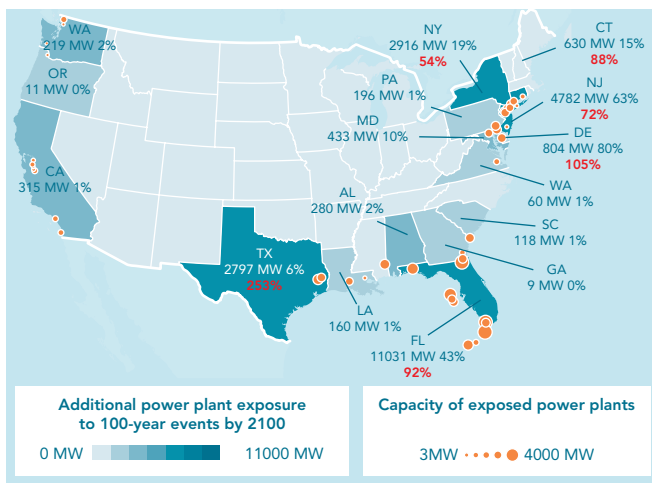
WA
219 MW 2%

OR
11 MW 0%

CA
315 MW 1%

NY
2916 MW 19%
54%

CT
630 MW 15%
88%

NJ
4782 MW 63%
72%

PA
196 MW 1%

MD
433 MW 10%

DE
804 MW 80%
105%

WA
60 MW 1%

AL
280 MW 2%

SC
118 MW 1%

GA
9 MW 0%

TX
2797 MW 6%
253%

LA
160 MW 1%

FL
11031 MW 43%
92%

Additional power plant exposure to 100-year events by 2100

0 MW 11000 MW

Capacity of exposed power plants

3MW 4000 MW